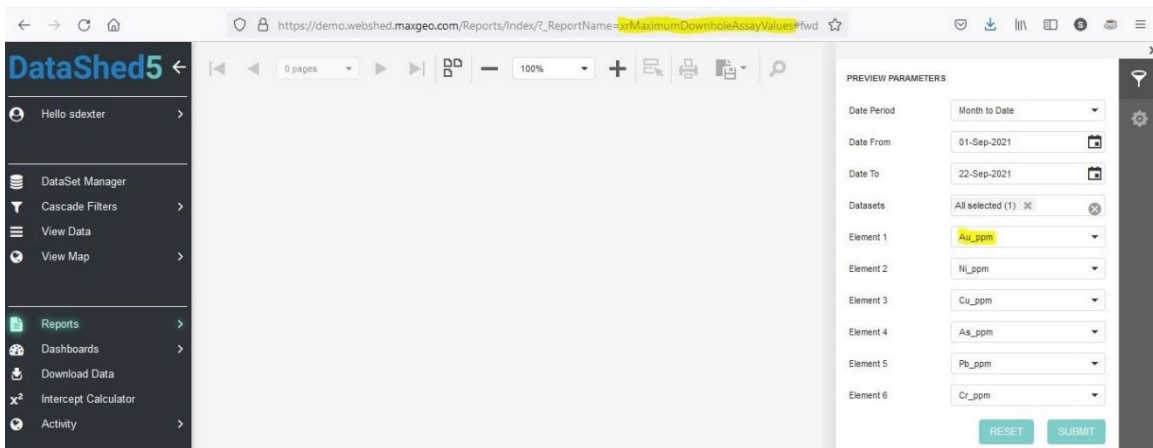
https://demo.webshed.maxgeo.com/Reports/Index/?_ReportName=xrMaximumDownholeAssayValues#fwd

DataShed5

Hello sdexter

DataSet Manager
Cascade Filters
View Data
View Map

Reports
Dashboards
Download Data
Intercept Calculator
Activity

0 pages
100%

PREVIEW PARAMETERS

| | |
|---|---|
| Date Period | Month to Date |
| Date From | 01-Sep-2021 |
| Date To | 22-Sep-2021 |
| Datasets | All selected (1) |
| Element 1 | Au_ppm |
| Element 2 | Ni_ppm |
| Element 3 | Cu_ppm |
| Element 4 | As_ppm |
| Element 5 | Pb_ppm |
| Element 6 | Cr_ppm |

RESET SUBMIT